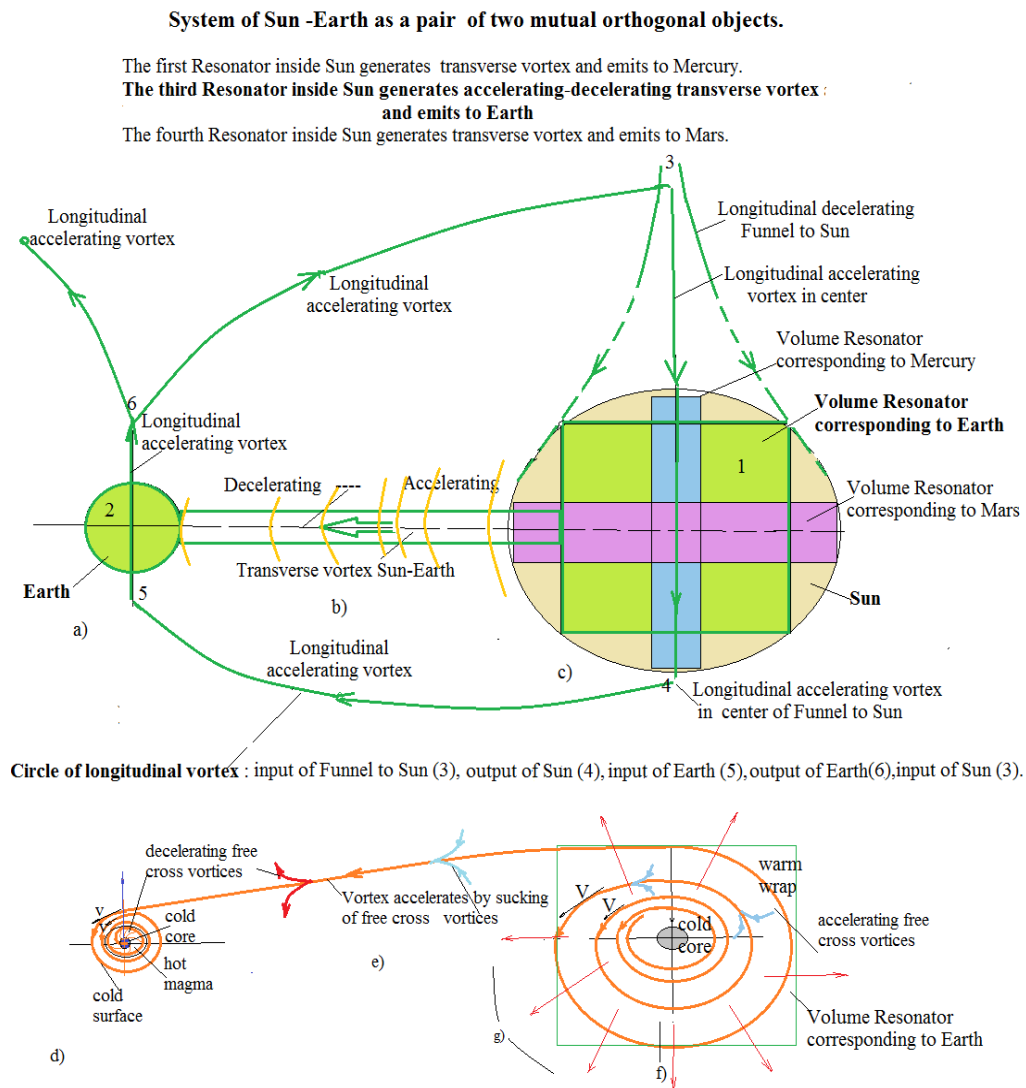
System of Sun -Earth as a pair of two mutual orthogonal objects.

The first Resonator inside Sun generates transverse vortex and emits to Mercury.
The third Resonator inside Sun generates accelerating-decelerating transverse vortex and emits to Earth
The fourth Resonator inside Sun generates transverse vortex and emits to Mars.

3

Longitudinal accelerating vortex

Longitudinal decelerating Funnel to Sun

Longitudinal accelerating vortex

Longitudinal accelerating vortex in center

Volume Resonator corresponding to Mercury

6

Longitudinal accelerating vortex

Volume Resonator corresponding to Earth

1

Decelerating ----

Accelerating

Volume Resonator corresponding to Mars

2

Earth

5

Transverse vortex Sun-Earth

b)

Sun

a)

Longitudinal accelerating vortex

c)

4

Longitudinal accelerating vortex in center of Funnel to Sun

Circle of longitudinal vortex : input of Funnel to Sun (3), output of Sun (4), input of Earth (5), output of Earth(6), input of Sun (3).

decelerating free cross vortices

Vortex accelerates by sucking of free cross vortices

warm wrap

V

V

V

V

cold core

cold core

accelerating free cross vortices

hot magma

e)

cold surface

Volume Resonator corresponding to Earth

g)

d)

f)